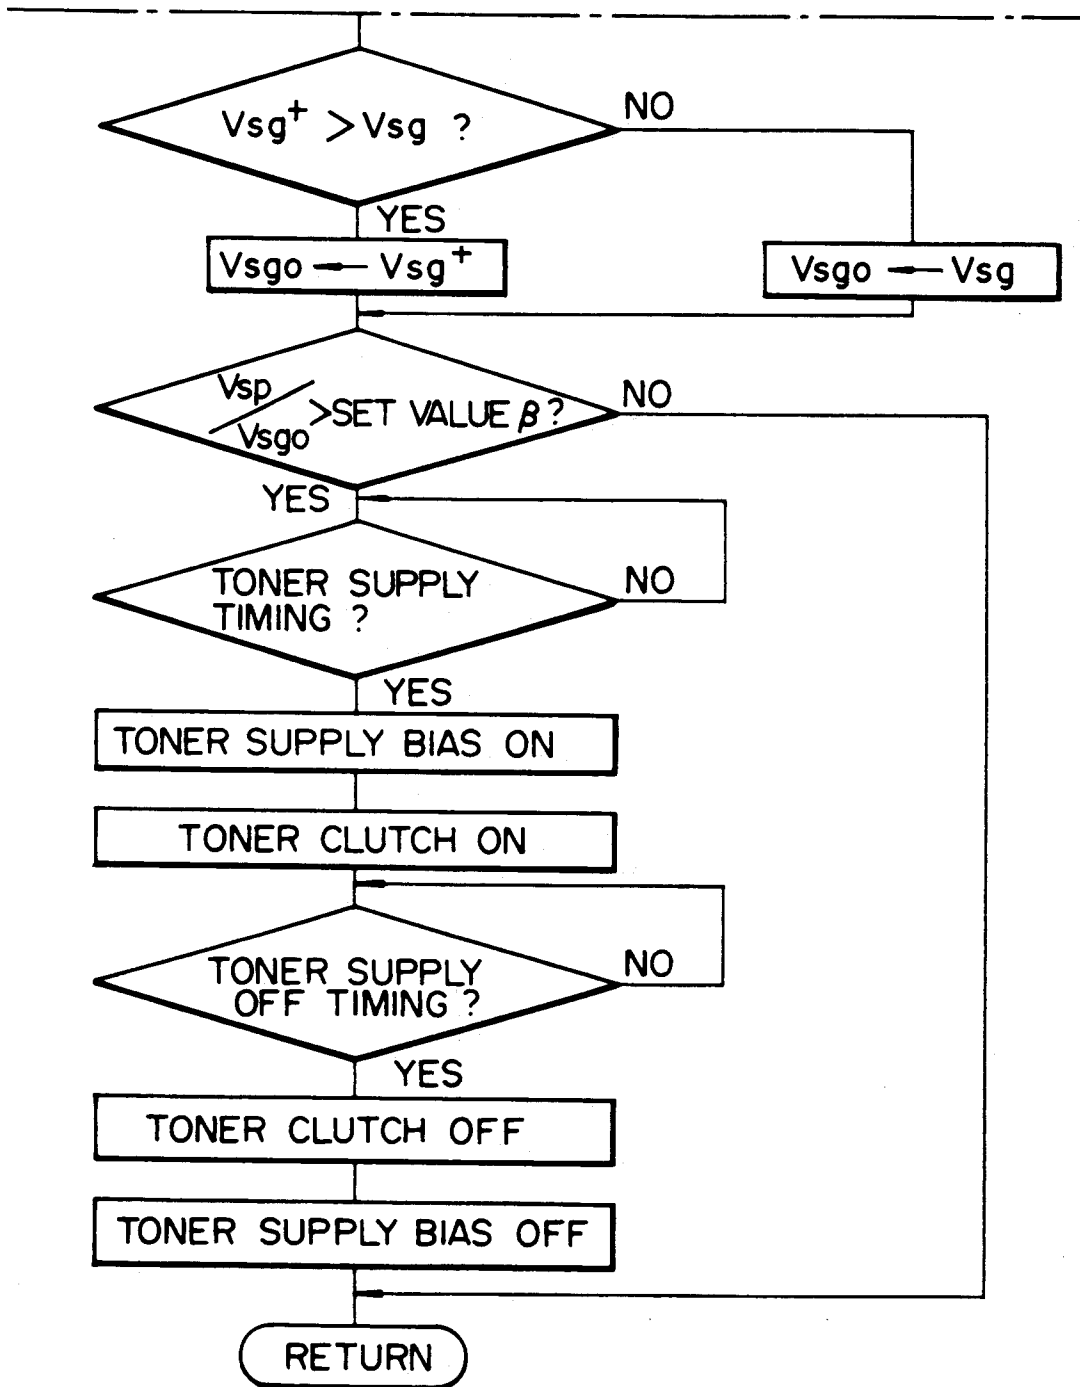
$Vsg^{+} > Vsg$ ?

NO

YES

$Vsgo \leftarrow Vsg^{+}$

$Vsgo \leftarrow Vsg$

$\frac{Vsp}{Vsgo}$ >SET VALUE $\beta$ ?

NO

YES

TONER SUPPLY TIMING ?

NO

YES

TONER SUPPLY BIAS ON

TONER CLUTCH ON

TONER SUPPLY OFF TIMING ?

NO

YES

TONER CLUTCH OFF

TONER SUPPLY BIAS OFF

RETURN